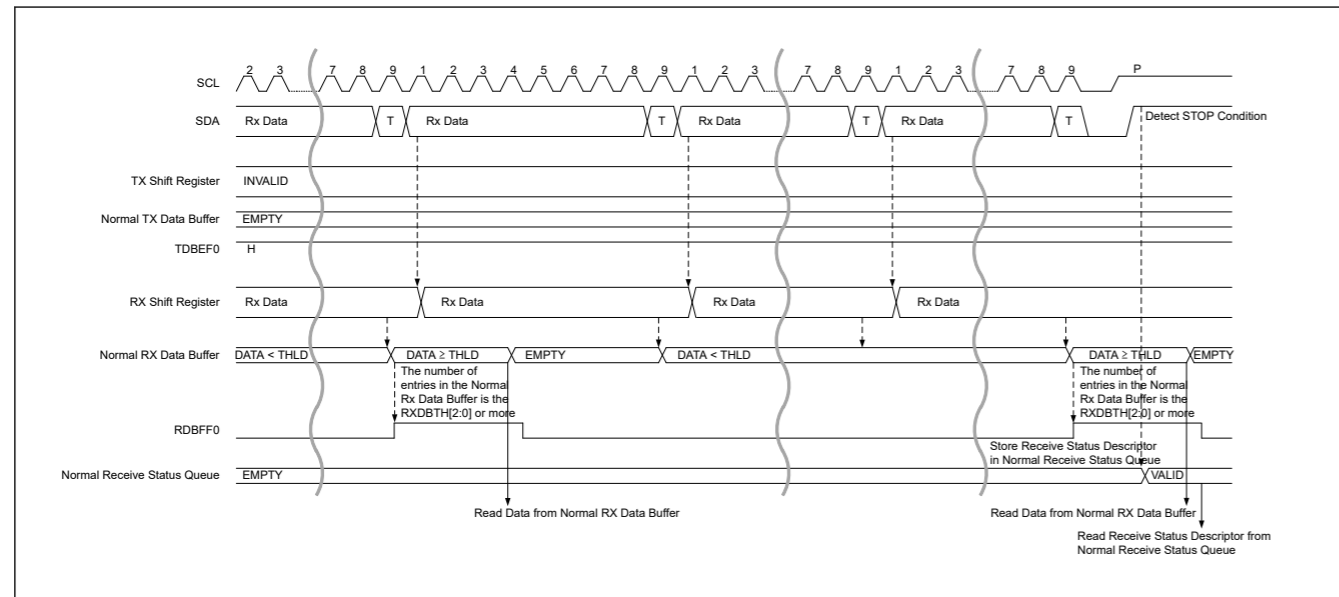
SCL 2 3 7 8 9 1 2 3 4 5 6 7 8 9 1 2 3 7 8 9 1 2 3 7 8 9 P

SDA Rx Data T Rx Data T Rx Data T Rx Data T Detect STOP Condition

TX Shift Register INVALID

Normal TX Data Buffer EMPTY

TDBEF0 H

RX Shift Register Rx Data Rx Data Rx Data Rx Data

Normal RX Data Buffer DATA < THLD DATA ≥ THLD EMPTY DATA < THLD DATA ≥ THLD EMPTY

The number of entries in the Normal Rx Data Buffer is the RXDBTH[2:0] or more

The number of entries in the Normal Rx Data Buffer is the RXDBTH[2:0] or more

RDBFF0

Store Receive Status Descriptor in Normal Receive Status Queue

Normal Receive Status Queue EMPTY VALID

Read Data from Normal RX Data Buffer

Read Data from Normal RX Data Buffer

Read Receive Status Descriptor from Normal Receive Status Queue